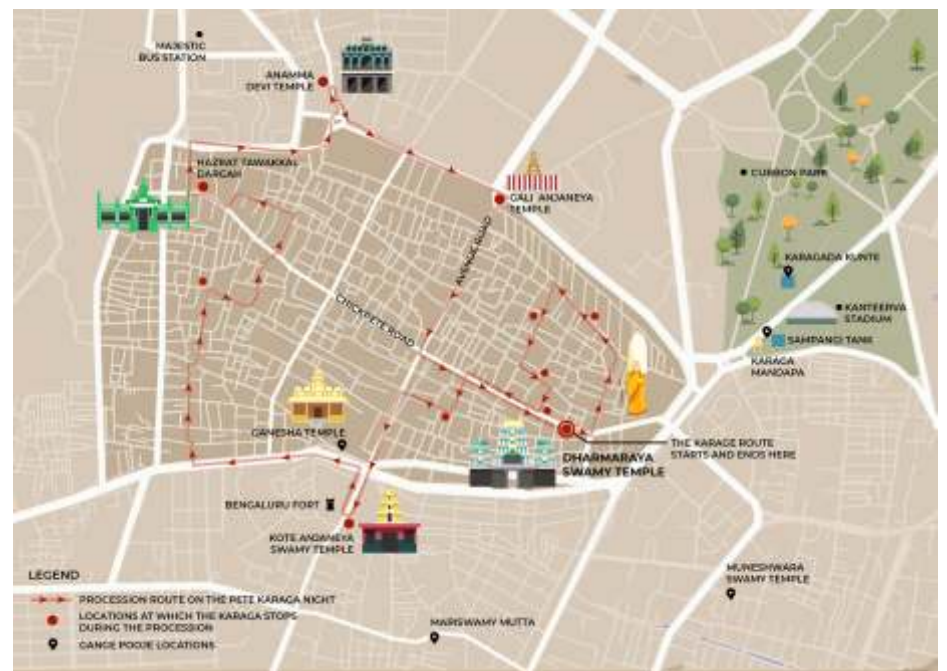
MAJESTIC BUS STATION

ANAMMA DEVI TEMPLE

HAZRAT TAWAKKAL DARGAH

GALI ANJANEYA TEMPLE

AVENUE ROAD

CHICKPETE ROAD

CUBBON PARK

KARAGADA KUNTE

KANTEERVA STADIUM

SAMPANGI TANK

KARAGA MANDAPA

GANESHA TEMPLE

THE KARAGE ROUTE STARTS AND ENDS HERE

DHARMARAYA SWAMY TEMPLE

BENGALURU FORT

KOTE ANJANEYA SWAMY TEMPLE

MUNESHWARA SWAMY TEMPLE

MARISWAMY MUTTA

LEGEND

PROCESSION ROUTE ON THE PETE KARAGA NIGHT

LOCATIONS AT WHICH THE KARAGA STOPS DURING THE PROCESSION

GANGE POOJE LOCATIONS